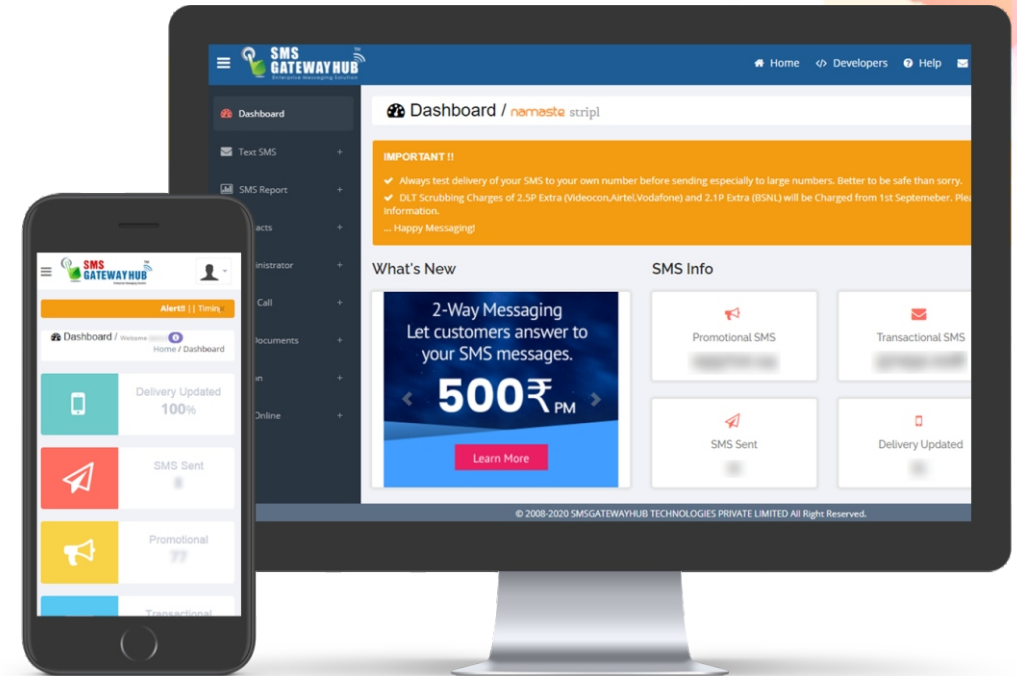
SMS GATEWAYHUB
Enterprise Messaging Solution

Home
Developers
Help

Dashboard
Text SMS +
SMS Report +
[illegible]acts +
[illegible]inistrator +
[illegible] Call +
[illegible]ocuments +
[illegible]n +
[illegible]Online +

Dashboard / namaste stripl

IMPORTANT !!
Always test delivery of your SMS to your own number before sending especially to large numbers. Better to be safe than sorry.
DLT Scrubbing Charges of 2.5P Extra (Videocon,Airtel,Vodafone) and 2.1P Extra (BSNL) will be Charged from 1st Septemeber. Plea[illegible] information.
... Happy Messaging!

What's New
2-Way Messaging
Let customers answer to your SMS messages.
500₹ PM
Learn More

SMS Info
Promotional SMS
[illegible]
Transactional SMS
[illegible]
SMS Sent
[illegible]
Delivery Updated
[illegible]

© 2008-2020 SMSGATEWAYHUB TECHNOLOGIES PRIVATE LIMITED All Right Reserved.

SMS GATEWAYHUB
Enterprise Messaging Solution
Alert! | | Timin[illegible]
Dashboard / Welcome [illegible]
Home / Dashboard
Delivery Updated
100%
SMS Sent
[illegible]
Promotional
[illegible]
Transactional